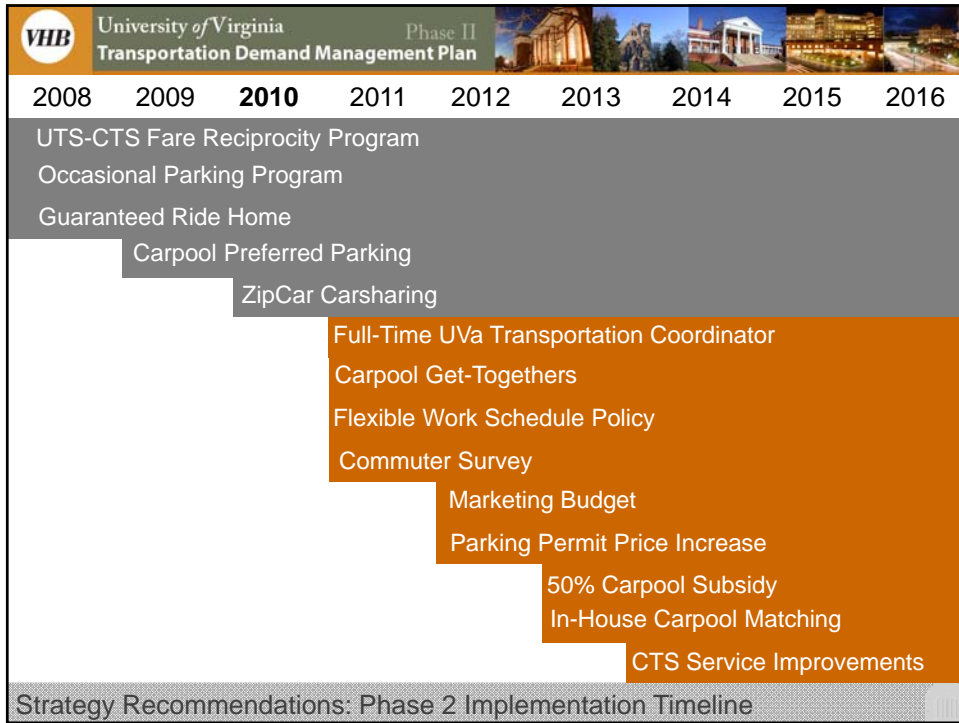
VHB University of Virginia Phase II
Transportation Demand Management Plan

| 2008 | 2009 | **2010** | 2011 | 2012 | 2013 | 2014 | 2015 | 2016 |
|---|---|---|---|---|---|---|---|---|

UTS-CTS Fare Reciprocity Program
Occasional Parking Program
Guaranteed Ride Home
Carpool Preferred Parking
ZipCar Carsharing
Full-Time UVa Transportation Coordinator
Carpool Get-Togethers
Flexible Work Schedule Policy
Commuter Survey
Marketing Budget
Parking Permit Price Increase
50% Carpool Subsidy
In-House Carpool Matching
CTS Service Improvements

Strategy Recommendations: Phase 2 Implementation Timeline